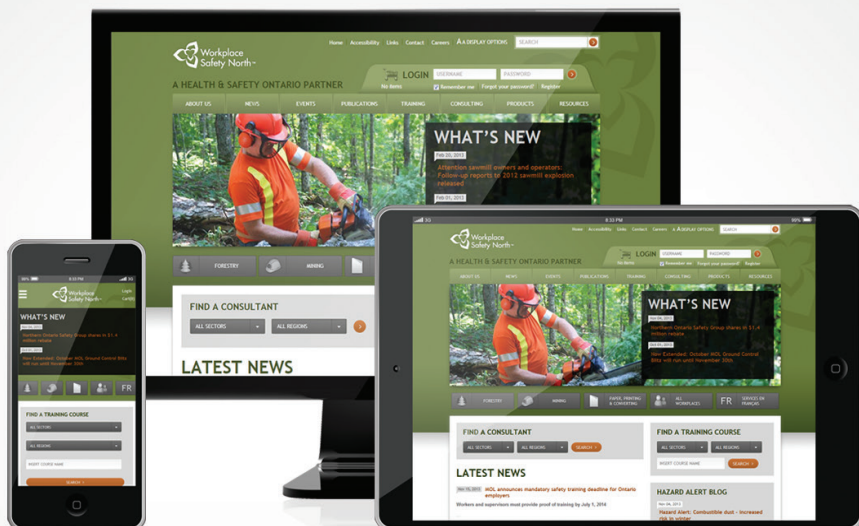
Workplace Safety North

Home Accessibility Links Contact Careers A A DISPLAY OPTIONS SEARCH

A HEALTH & SAFETY ONTARIO PARTNER

LOGIN USERNAME PASSWORD
No items Remember me Forgot your password? Register

ABOUT US NEWS EVENTS PUBLICATIONS TRAINING CONSULTING PRODUCTS RESOURCES

WHAT'S NEW

Feb 05, 2013
Attention sawmill owners and operators: Follow-up reports to 2012 sawmill explosion released

Feb 01, 2013

FORESTRY MINING

FIND A CONSULTANT
ALL SECTORS ALL REGIONS

LATEST NEWS

3G 8:33 PM 86%

Workplace Safety North

Home Accessibility Links Contact Careers A A DISPLAY OPTIONS SEARCH

A HEALTH & SAFETY ONTARIO PARTNER

LOGIN USERNAME PASSWORD
No items Remember me Forgot your password? Register

ABOUT US NEWS EVENTS PUBLICATIONS TRAINING CONSULTING PRODUCTS RESOURCES

WHAT'S NEW

Nov 06, 2013
Northern Ontario Safety Group shares in $1.4 million rebate

Nov 05, 2013
Now Extended: October MOL Ground Control Blitz will run until November 30th

FORESTRY MINING PAPER, PRINTING & CONVERTING ALL WORKPLACES FR SERVICES EN FRANÇAIS

FIND A CONSULTANT
ALL SECTORS ALL REGIONS SEARCH

FIND A TRAINING COURSE
ALL SECTORS ALL REGIONS
INSERT COURSE NAME SEARCH

LATEST NEWS

Nov 05, 2013 MOL announces mandatory safety training deadline for Ontario employers
Workers and supervisors must provide proof of training by July 1, 2014

HAZARD ALERT BLOG
Nov 06, 2013
Hazard Alert: Combustible dust - increased risk in winter

8:33 PM
Workplace Safety North
Login Cart(0)

WHAT'S NEW
Nov 06, 2013
Northern Ontario Safety Group shares in $1.4 million rebate
Nov 05, 2013
Now Extended: October MOL Ground Control Blitz will run until November 30th

FR

FIND A TRAINING COURSE
ALL SECTORS
ALL REGIONS
INSERT COURSE NAME
SEARCH